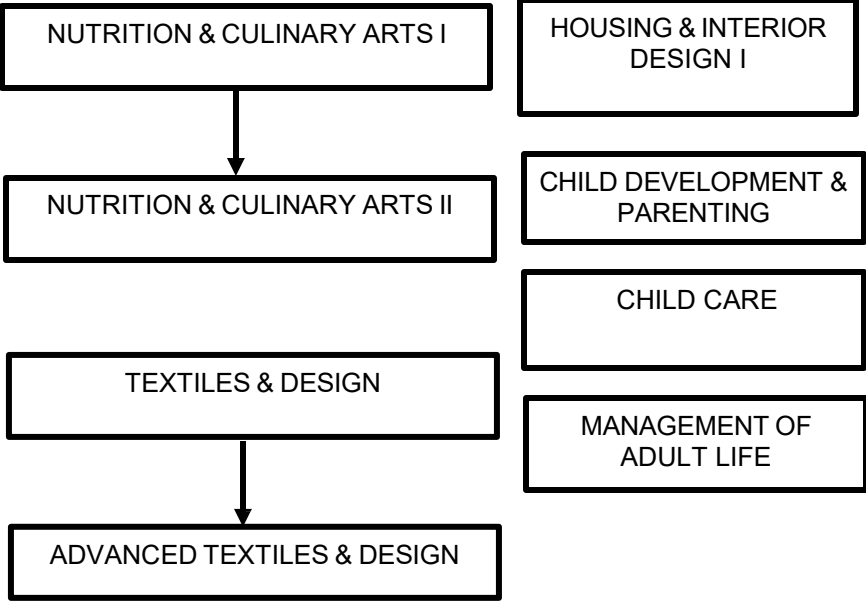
NUTRITION & CULINARY ARTS I

NUTRITION & CULINARY ARTS II

TEXTILES & DESIGN

ADVANCED TEXTILES & DESIGN

HOUSING & INTERIOR DESIGN I

CHILD DEVELOPMENT & PARENTING

CHILD CARE

MANAGEMENT OF ADULT LIFE